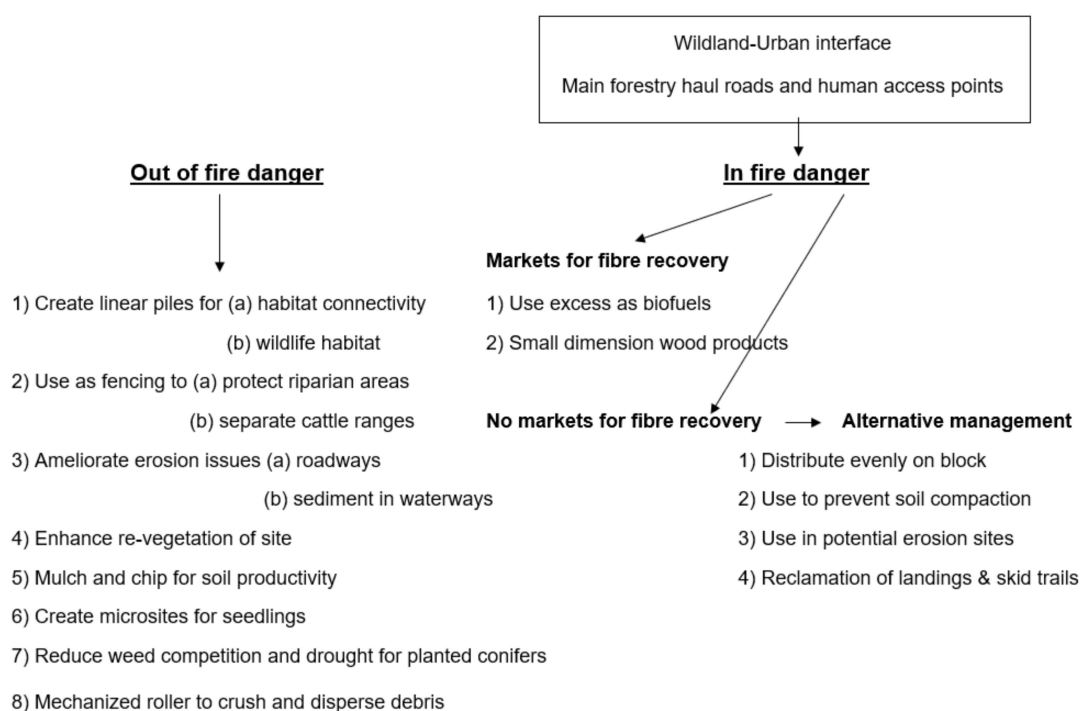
Wildland-Urban interface

Main forestry haul roads and human access points

Out of fire danger

1) Create linear piles for (a) habitat connectivity

(b) wildlife habitat

2) Use as fencing to (a) protect riparian areas

(b) separate cattle ranges

3) Ameliorate erosion issues (a) roadways

(b) sediment in waterways

4) Enhance re-vegetation of site

5) Mulch and chip for soil productivity

6) Create microsites for seedlings

7) Reduce weed competition and drought for planted conifers

8) Mechanized roller to crush and disperse debris

In fire danger

Markets for fibre recovery

1) Use excess as biofuels

2) Small dimension wood products

No markets for fibre recovery → Alternative management

1) Distribute evenly on block

2) Use to prevent soil compaction

3) Use in potential erosion sites

4) Reclamation of landings & skid trails